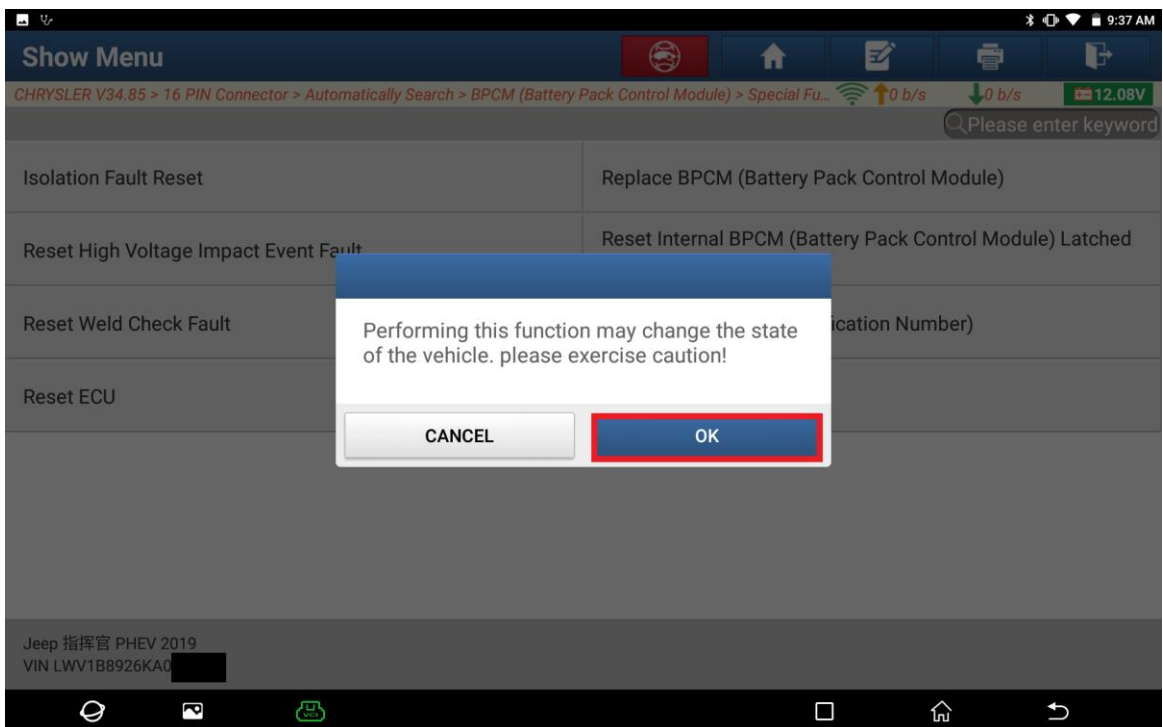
9:37 AM

Show Menu

CHRYSLER V34.85 > 16 PIN Connector > Automatically Search > BPCM (Battery Pack Control Module) > Special Fu... 0 b/s 0 b/s 12.08V

Please enter keyword

Isolation Fault Reset

Replace BPCM (Battery Pack Control Module)

Reset High Voltage Impact Event Fa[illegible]

Reset Internal BPCM (Battery Pack Control Module) Latched

Reset Weld Check Fault

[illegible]ication Number)

Reset ECU

Performing this function may change the state of the vehicle. please exercise caution!

CANCEL

OK

Jeep 指挥官 PHEV 2019
VIN LWV1B8926KA0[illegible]

VCI